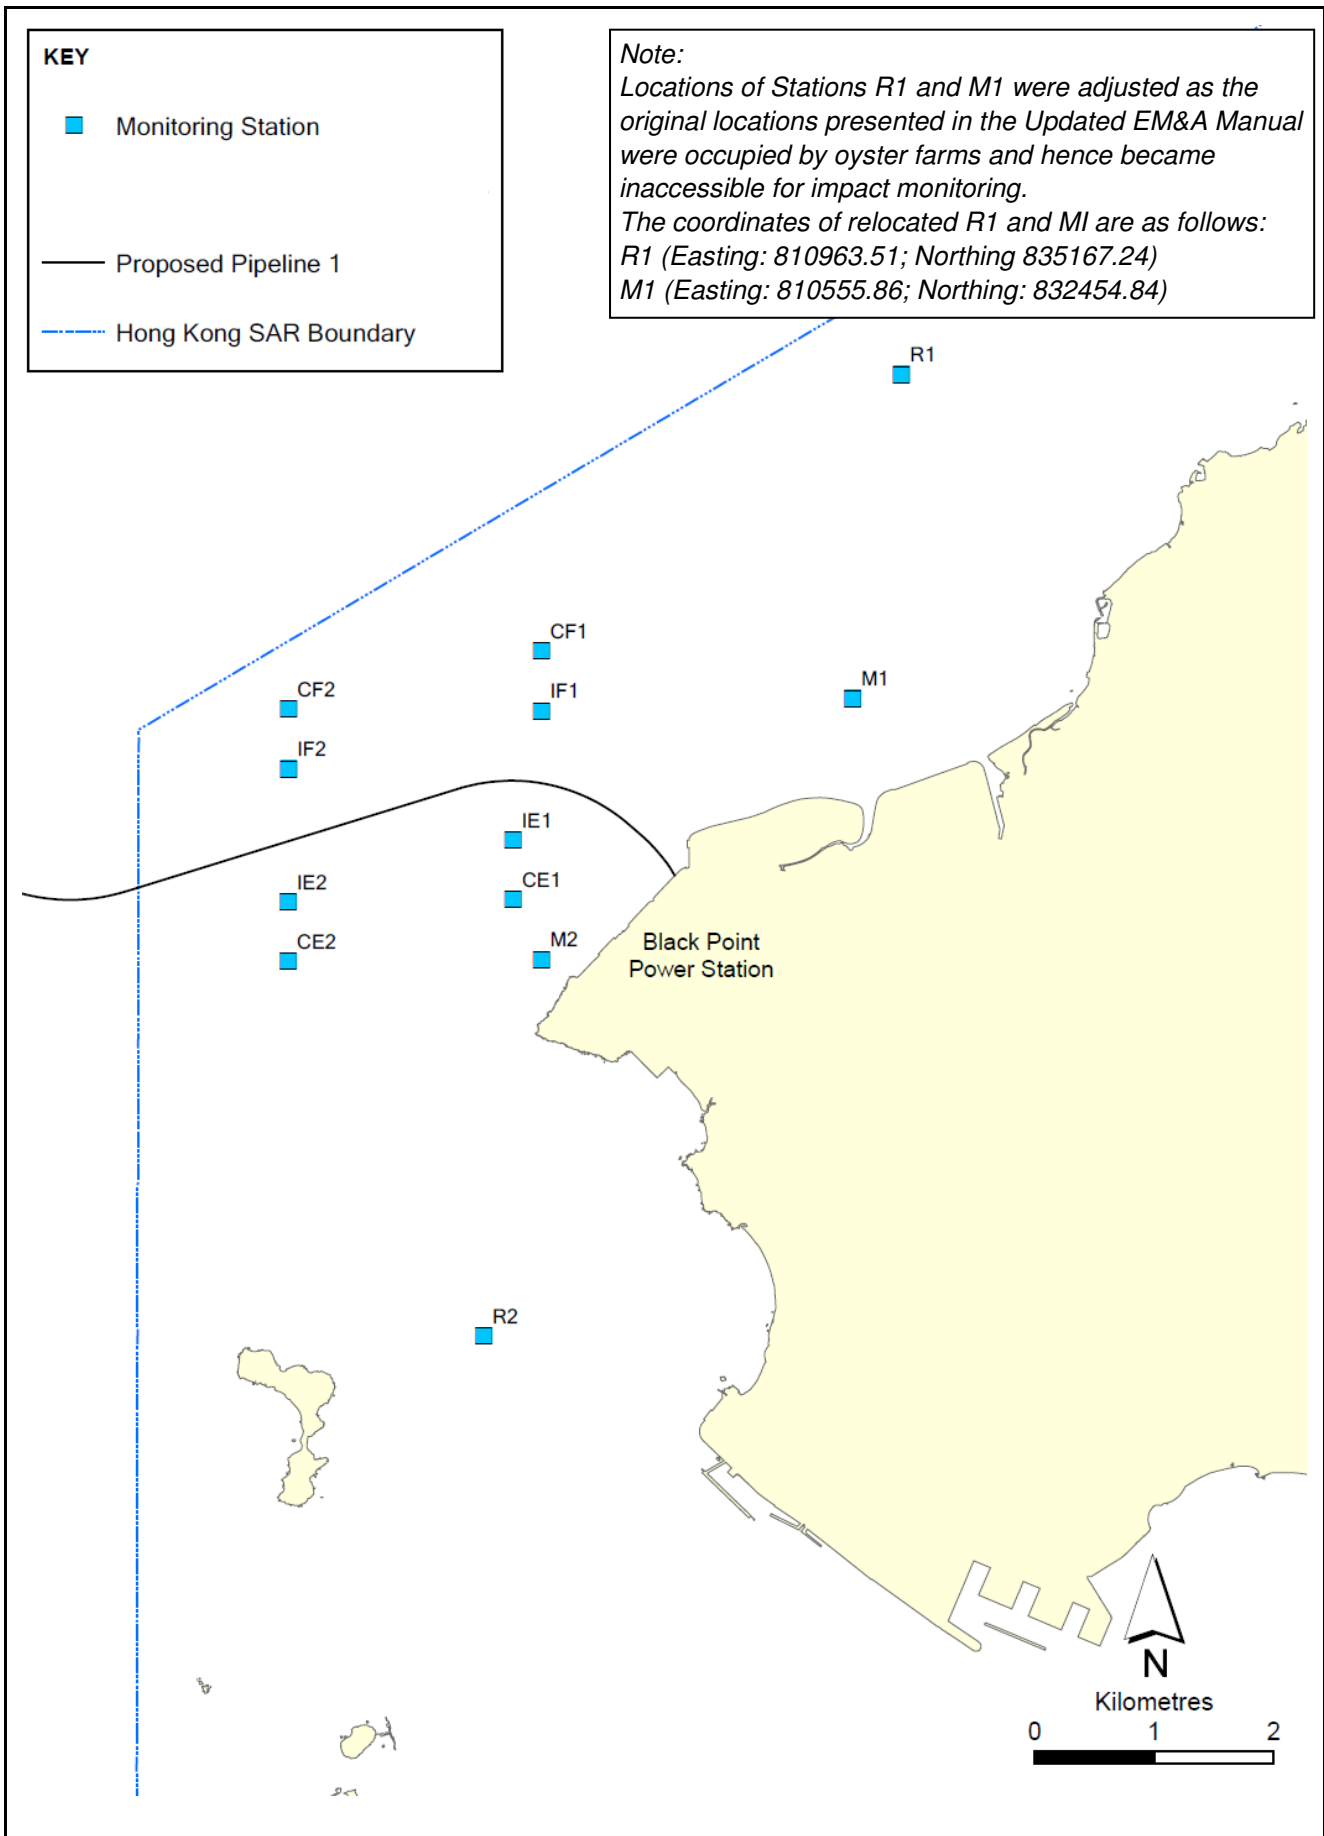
KEY

Monitoring Station

Proposed Pipeline 1

Hong Kong SAR Boundary

Note:
Locations of Stations R1 and M1 were adjusted as the original locations presented in the Updated EM&A Manual were occupied by oyster farms and hence became inaccessible for impact monitoring.
The coordinates of relocated R1 and MI are as follows:
R1 (Easting: 810963.51; Northing 835167.24)
M1 (Easting: 810555.86; Northing: 832454.84)

R1

CF1

CF2

IF1

M1

IF2

IE1

IE2

CE1

CE2

M2

Black Point Power Station

R2

N

Kilometres
0 1 2